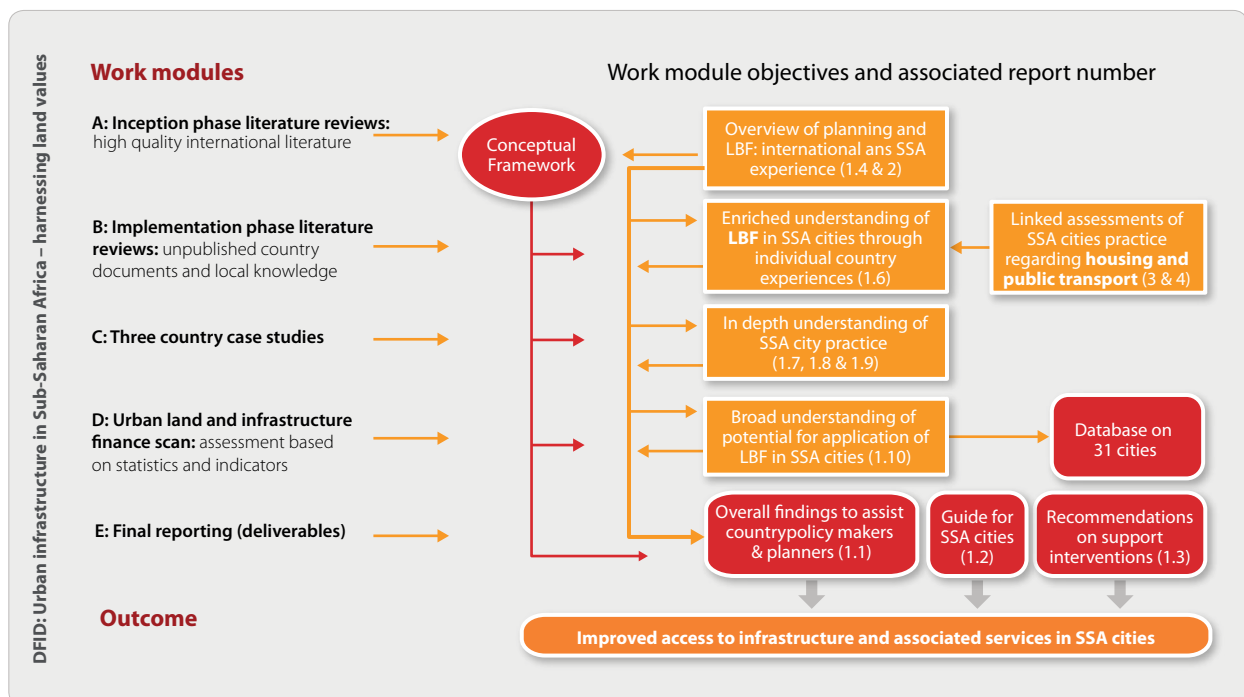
DFID: Urban infrastructure in Sub-Saharan Africa – harnessing land values

Work modules

Work module objectives and associated report number

A: Inception phase literature reviews: high quality international literature

Conceptual Framework

Overview of planning and LBF: international ans SSA experience (1.4 & 2)

B: Implementation phase literature reviews: unpublished country documents and local knowledge

Enriched understanding of LBF in SSA cities through individual country experiences (1.6)

Linked assessments of SSA cities practice regarding housing and public transport (3 & 4)

C: Three country case studies

In depth understanding of SSA city practice (1.7, 1.8 & 1.9)

D: Urban land and infrastructure finance scan: assessment based on statistics and indicators

Broad understanding of potential for application of LBF in SSA cities (1.10)

Database on 31 cities

E: Final reporting (deliverables)

Overall findings to assist countrypolicy makers & planners (1.1)

Guide for SSA cities (1.2)

Recommendations on support interventions (1.3)

Outcome

Improved access to infrastructure and associated services in SSA cities